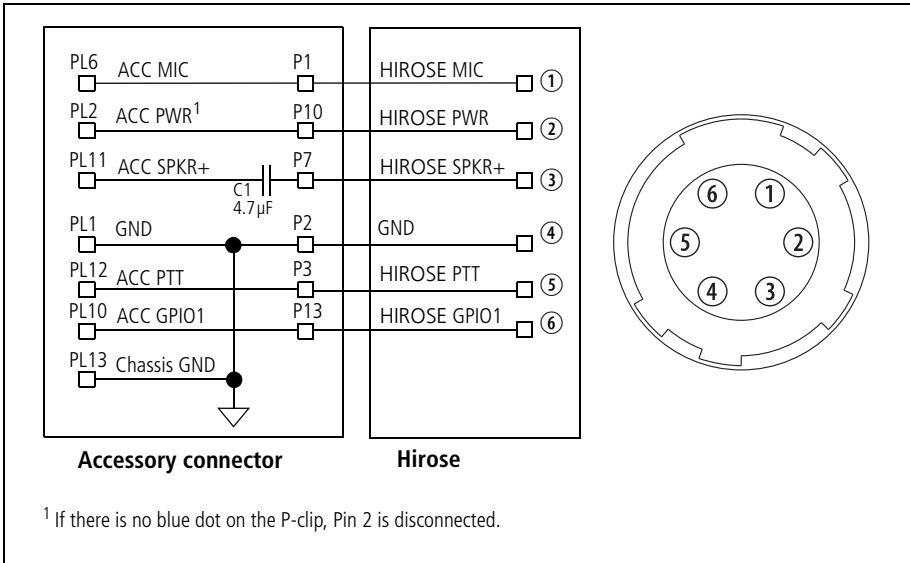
PL6 ACC MIC P1 HIROSE MIC ①

PL2 ACC PWR$^1$ P10 HIROSE PWR ②

PL11 ACC SPKR+ C1 4.7µF P7 HIROSE SPKR+ ③

PL1 GND P2 GND ④

PL12 ACC PTT P3 HIROSE PTT ⑤

PL10 ACC GPIO1 P13 HIROSE GPIO1 ⑥

PL13 Chassis GND

⑥ ①
⑤ ②
④ ③

Accessory connector

Hirose

$^1$ If there is no blue dot on the P-clip, Pin 2 is disconnected.